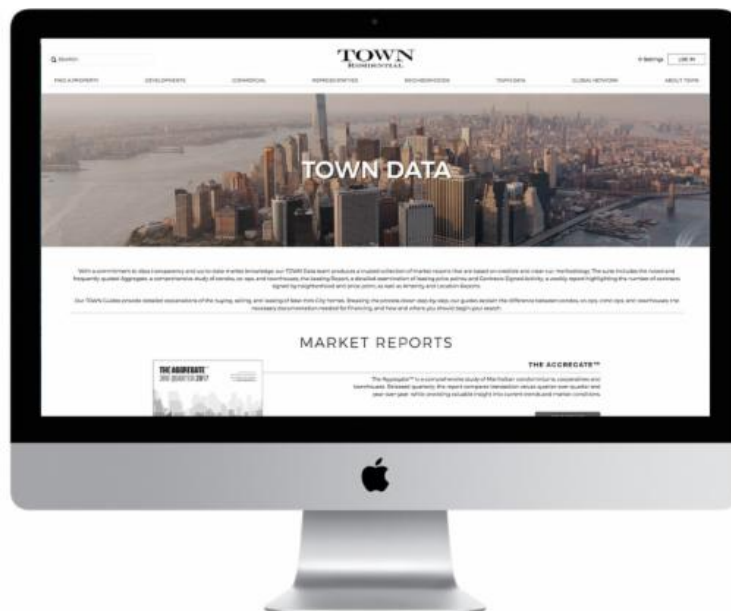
Search

TOWN
RESIDENTIAL

Settings LOG IN

FIND A PROPERTY DEVELOPMENTS COMMERCIAL REPRESENTATIVES NEIGHBORHOODS TOWN DATA GLOBAL NETWORK ABOUT TOWN

TOWN DATA

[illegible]

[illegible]

MARKET REPORTS

THE AGGREGATE 3RD QUARTER 2017

THE AGGREGATE™

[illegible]